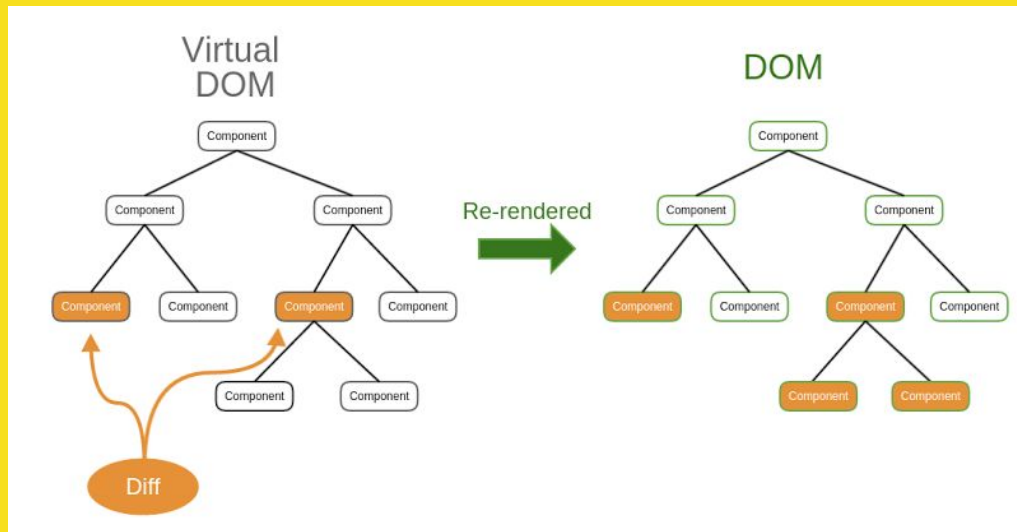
Virtual DOM

Component

Component

Component

Component

Component

Component

Component

Component

Component

Diff

Re-rendered

DOM

Component

Component

Component

Component

Component

Component

Component

Component

Component